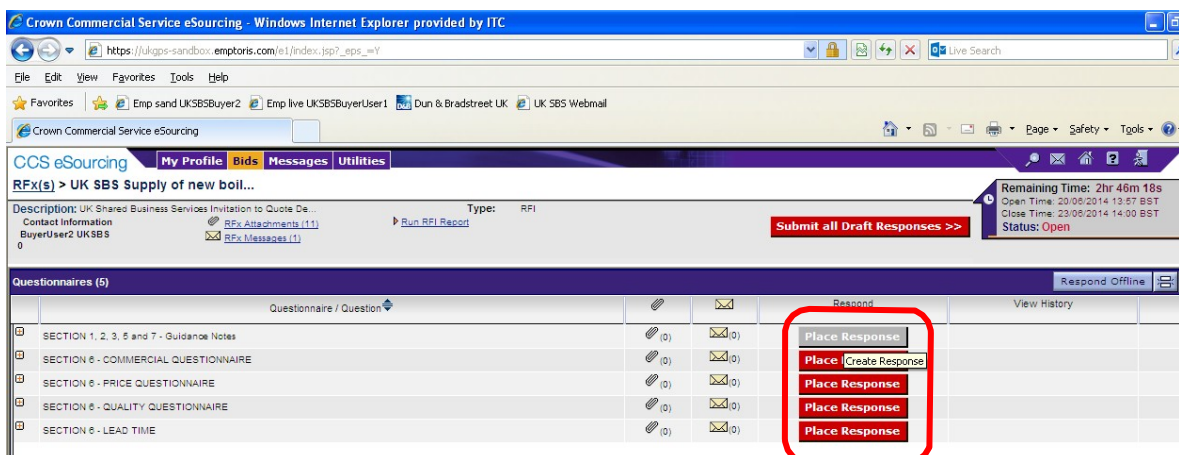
Crown Commercial Service eSourcing - Windows Internet Explorer provided by ITC

https://ukgps-sandbox.emptoris.com/e1/index.jsp?_eps_=Y

Live Search

File Edit View Favorites Tools Help

Favorites | Emp sand UKSBSBuyer2 | Emp live UKSBSBuyerUser1 | Dun & Bradstreet UK | UK SBS Webmail

Crown Commercial Service eSourcing

Page ▾ Safety ▾ Tools ▾

CCS eSourcing | My Profile | Bids | Messages | Utilities

RFx(s) > UK SBS Supply of new boil...

Description: UK Shared Business Services Invitation to Quote De...
Contact Information
BuyerUser2 UKSBS
0

RFx Attachments (11)
RFx Messages (1)

Type: RFI
Run RFI Report

Submit all Draft Responses >>

Remaining Time: 2hr 46m 18s
Open Time: 20/06/2014 13:57 BST
Close Time: 23/06/2014 14:00 BST
Status: Open

Questionnaires (5)

Respond Offline

| | Questionnaire / Question | | | Respond | View History |
|---|---|---|---|---|---|
| | SECTION 1, 2, 3, 5 and 7 - Guidance Notes | (0) | (0) | Place Response | |
| | SECTION 6 - COMMERCIAL QUESTIONNAIRE | (0) | (0) | Place Create Response | |
| | SECTION 6 - PRICE QUESTIONNAIRE | (0) | (0) | Place Response | |
| | SECTION 6 - QUALITY QUESTIONNAIRE | (0) | (0) | Place Response | |
| | SECTION 6 - LEAD TIME | (0) | (0) | Place Response | |